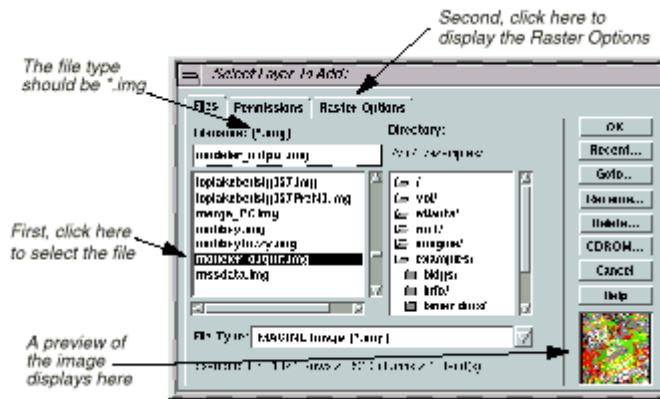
Second, click here to display the Raster Options

The file type should be *.img

Select Layer To Add:

Files | Permissions | Raster Options

Filename: (*.img)

Directory:

modeler_output.img

/usr/.../examples/

loplakebedsig357.img
loplakebedsig357PreND.img
merge_PC.img
mobbay.img
mobbayfuzzy.img
modeler_output.img
mssdata.img

../
vol/
vol/
edu/
ingres/
examples/
bldgs/
info/
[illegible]

OK
Recent...
Goto...
Rename...
Delete...
CDROM...
Cancel
Help

First, click here to select the file

File Type: IMAGINE Image (*.img)

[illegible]

A preview of the image displays here